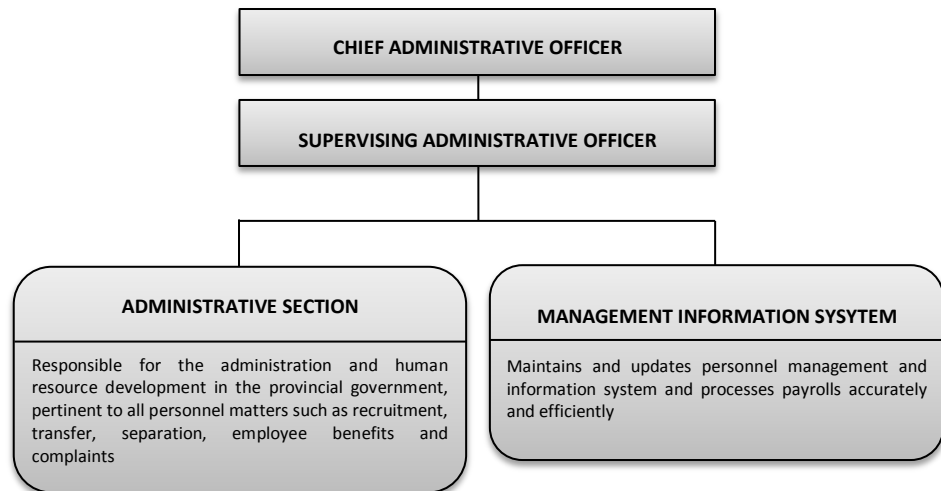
CHIEF ADMINISTRATIVE OFFICER

SUPERVISING ADMINISTRATIVE OFFICER

ADMINISTRATIVE SECTION

Responsible for the administration and human resource development in the provincial government, pertinent to all personnel matters such as recruitment, transfer, separation, employee benefits and complaints

MANAGEMENT INFORMATION SYSYTEM

Maintains and updates personnel management and information system and processes payrolls accurately and efficiently